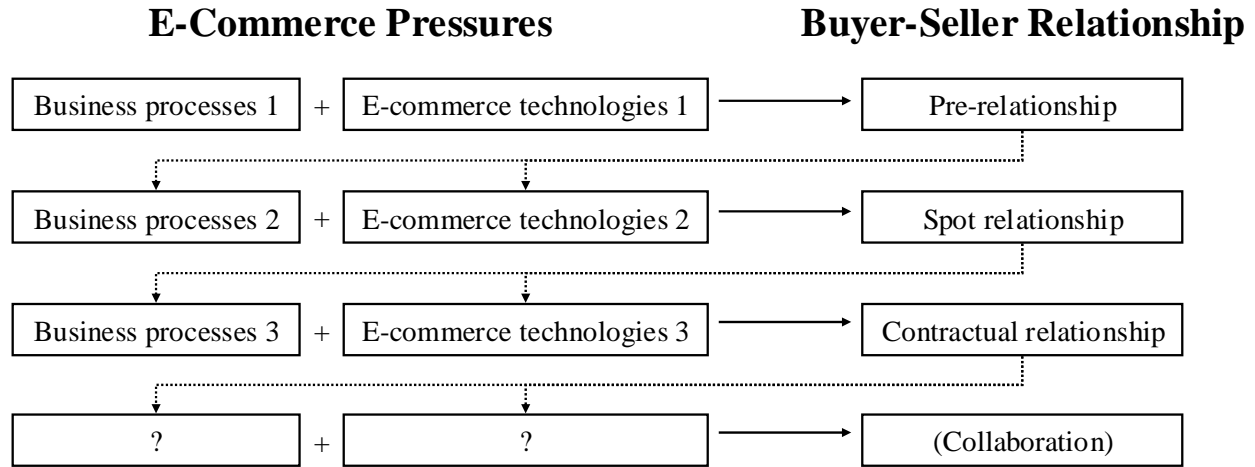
E-Commerce Pressures

Buyer-Seller Relationship

Business processes 1 + E-commerce technologies 1 → Pre-relationship

Business processes 2 + E-commerce technologies 2 → Spot relationship

Business processes 3 + E-commerce technologies 3 → Contractual relationship

? + ? → (Collaboration)